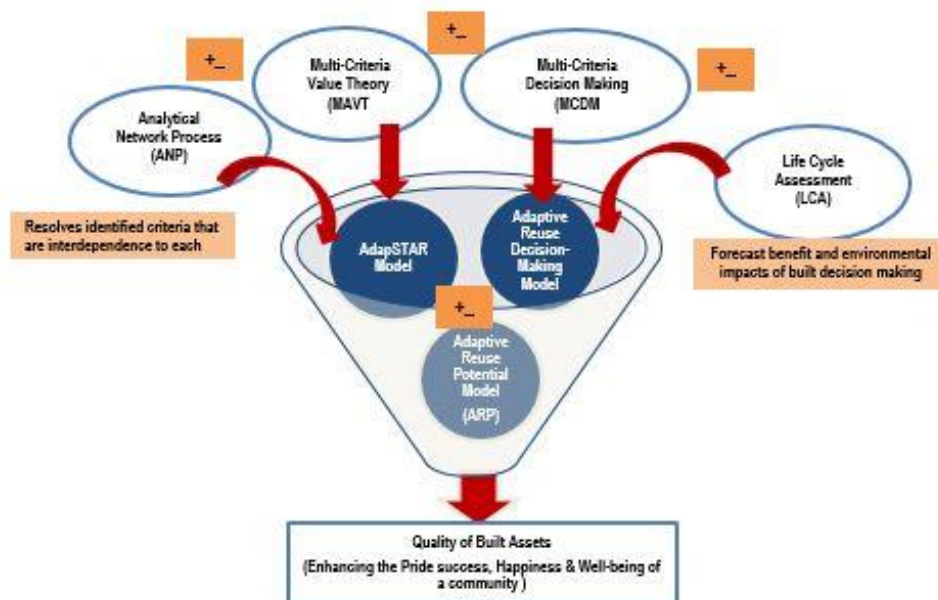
+_

Multi-Criteria Value Theory (MAVT

+_

Multi-Criteria Decision Making (MCDM

+_

+_

Analytical Network Prosess (ANP)

Life Cycle Assessment (LCA)

Resolves identified criteria that are interdependence to each

AdapSTAR Model

Adaptive Reuse Decision-Making Model

Forecast benefit and environmental impacts of built decision making

+_

Adaptive Reuse Potential Model (ARP)

Quality of Built Assets
(Enhancing the Pride success, Happiness & Well-being of a community )